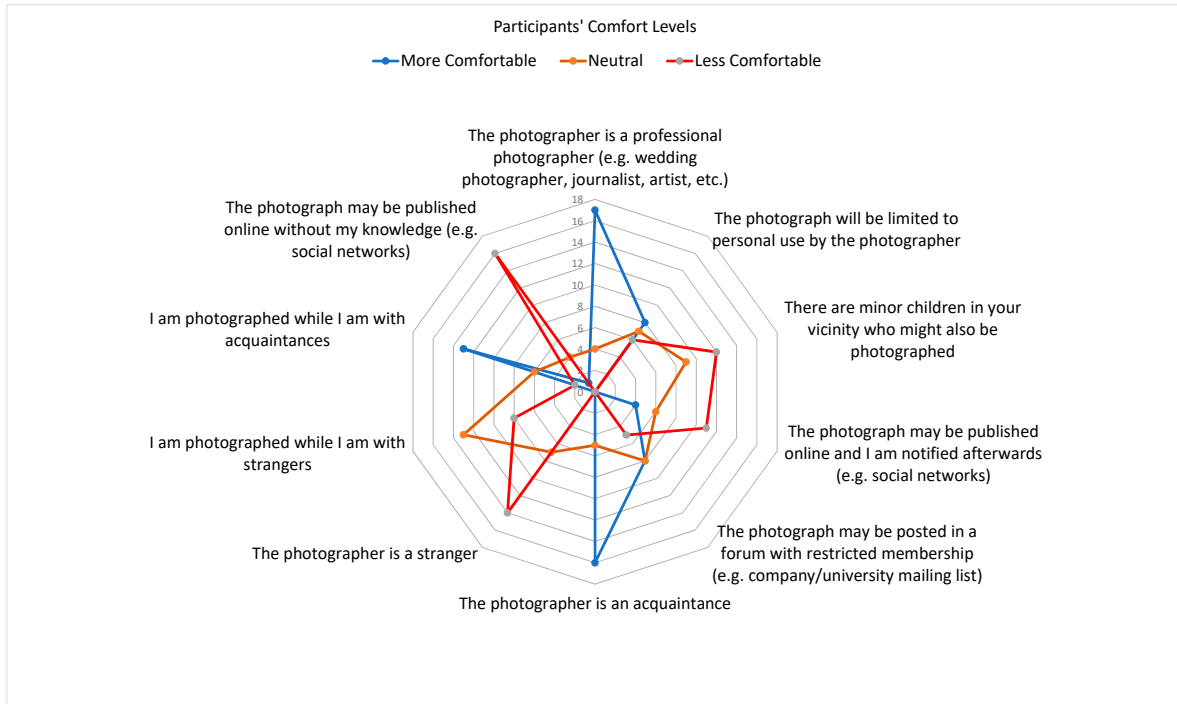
Participants' Comfort Levels

More Comfortable
Neutral
Less Comfortable

The photographer is a professional photographer (e.g. wedding photographer, journalist, artist, etc.)

The photograph will be limited to personal use by the photographer

There are minor children in your vicinity who might also be photographed

The photograph may be published online and I am notified afterwards (e.g. social networks)

The photograph may be posted in a forum with restricted membership (e.g. company/university mailing list)

The photographer is an acquaintance

The photographer is a stranger

I am photographed while I am with strangers

I am photographed while I am with acquaintances

The photograph may be published online without my knowledge (e.g. social networks)

18
16
14
12
10
8
6
4
2
0